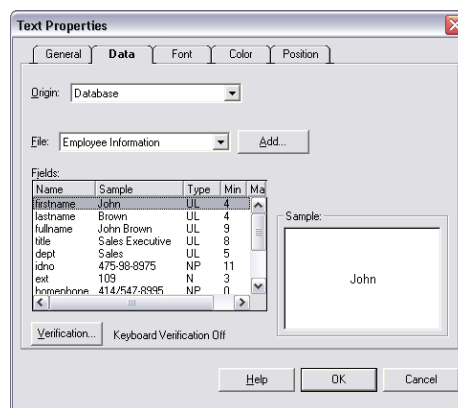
Text Properties

General | Data | Font | Color | Position

Origin: Database

File: Employee Information

Add...

Fields:

| Name | Sample | Type | Min | Ma |
|---|---|---|---|---|
| firstname | John | UL | 4 | |
| lastname | Brown | UL | 4 | |
| fullname | John Brown | UL | 9 | |
| title | Sales Executive | UL | 8 | |
| dept | Sales | UL | 5 | |
| idno | 475-98-8975 | NP | 11 | |
| ext | 109 | N | 3 | |
| homephone | 414/547-8995 | NP | 0 | |

Sample:

John

Verification...

Keyboard Verification Off

Help

OK

Cancel